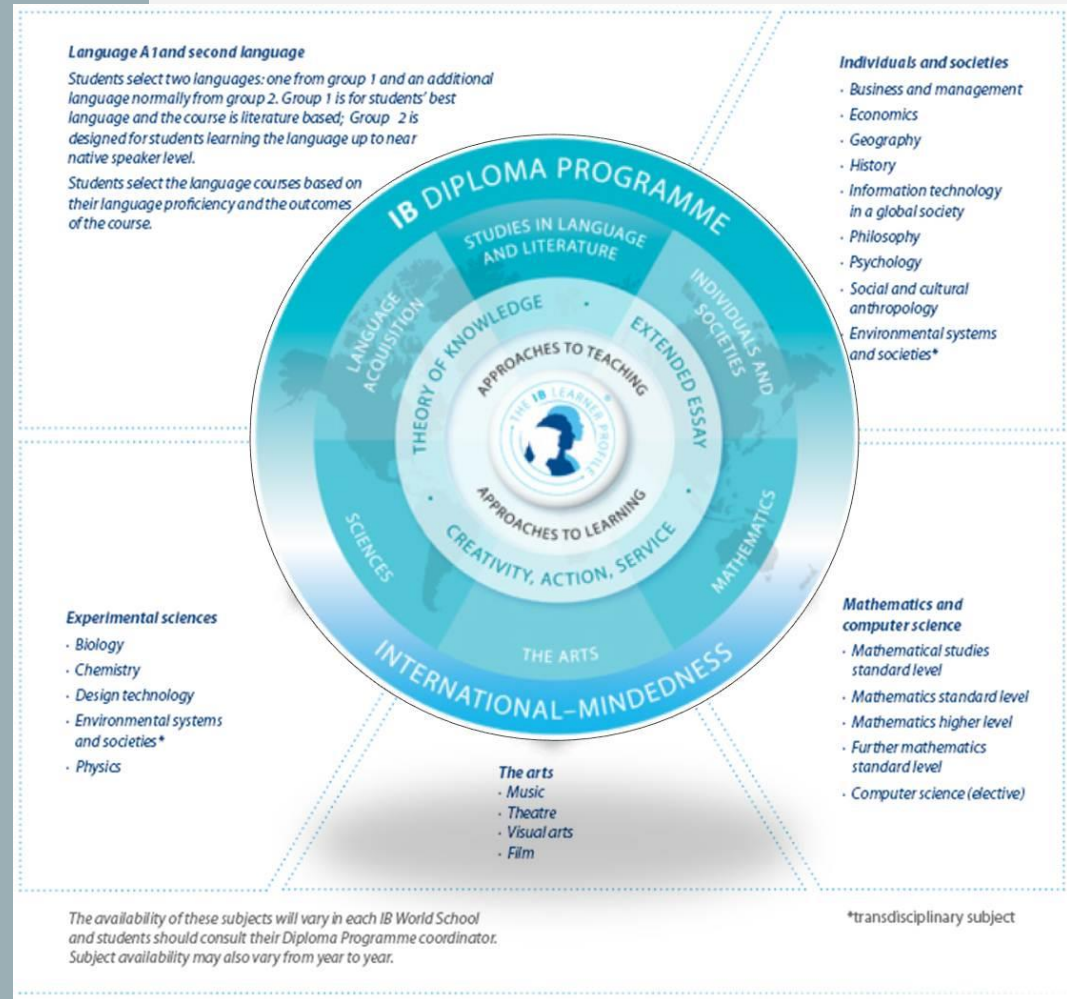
**Language A 1and second language**

Students select two languages: one from group 1 and an additional language normally from group 2. Group 1 is for students' best language and the course is literature based; Group 2 is designed for students learning the language up to near native speaker level.

Students select the language courses based on their language proficiency and the outcomes of the course.

**Individuals and societies**
- Business and management
- Economics
- Geography
- History
- Information technology in a global society
- Philosophy
- Psychology
- Social and cultural anthropology
- Environmental systems and societies*

IB DIPLOMA PROGRAMME

STUDIES IN LANGUAGE AND LITERATURE

LANGUAGE ACQUISITION

INDIVIDUALS AND SOCIETIES

THEORY OF KNOWLEDGE

EXTENDED ESSAY

APPROACHES TO TEACHING

THE IB LEARNER PROFILE

APPROACHES TO LEARNING

CREATIVITY, ACTION, SERVICE

SCIENCES

MATHEMATICS

THE ARTS

INTERNATIONAL-MINDEDNESS

**Experimental sciences**
- Biology
- Chemistry
- Design technology
- Environmental systems and societies*
- Physics

**Mathematics and computer science**
- Mathematical studies standard level
- Mathematics standard level
- Mathematics higher level
- Further mathematics standard level
- Computer science (elective)

**The arts**
- Music
- Theatre
- Visual arts
- Film

The availability of these subjects will vary in each IB World School and students should consult their Diploma Programme coordinator. Subject availability may also vary from year to year.

*transdisciplinary subject